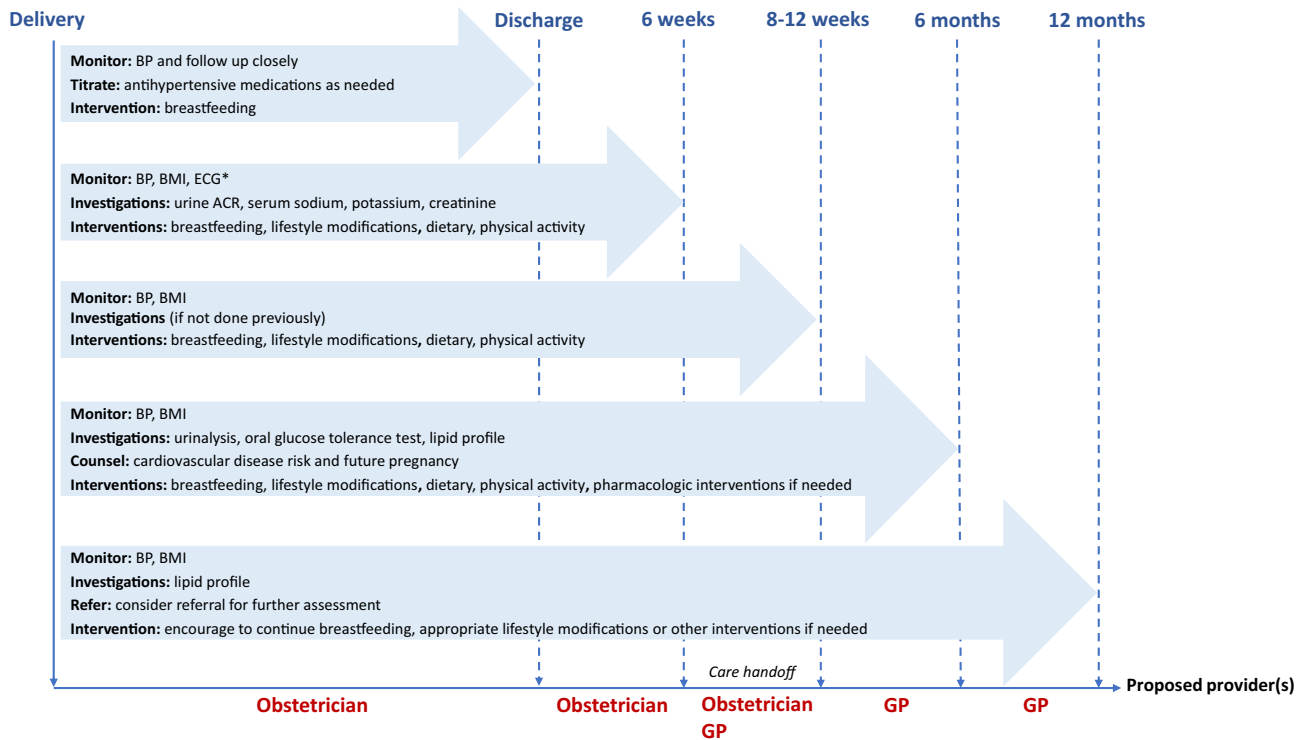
Delivery Discharge 6 weeks 8-12 weeks 6 months 12 months

**Monitor:** BP and follow up closely
**Titrate:** antihypertensive medications as needed
**Intervention:** breastfeeding

**Monitor:** BP, BMI, ECG*
**Investigations:** urine ACR, serum sodium, potassium, creatinine
**Interventions:** breastfeeding, lifestyle modifications, dietary, physical activity

**Monitor:** BP, BMI
**Investigations** (if not done previously)
**Interventions:** breastfeeding, lifestyle modifications, dietary, physical activity

**Monitor:** BP, BMI
**Investigations:** urinalysis, oral glucose tolerance test, lipid profile
**Counsel:** cardiovascular disease risk and future pregnancy
**Interventions:** breastfeeding, lifestyle modifications, dietary, physical activity, pharmacologic interventions if needed

**Monitor:** BP, BMI
**Investigations:** lipid profile
**Refer:** consider referral for further assessment
**Intervention:** encourage to continue breastfeeding, appropriate lifestyle modifications or other interventions if needed

Care handoff

Proposed provider(s)

Obstetrician Obstetrician Obstetrician GP GP GP